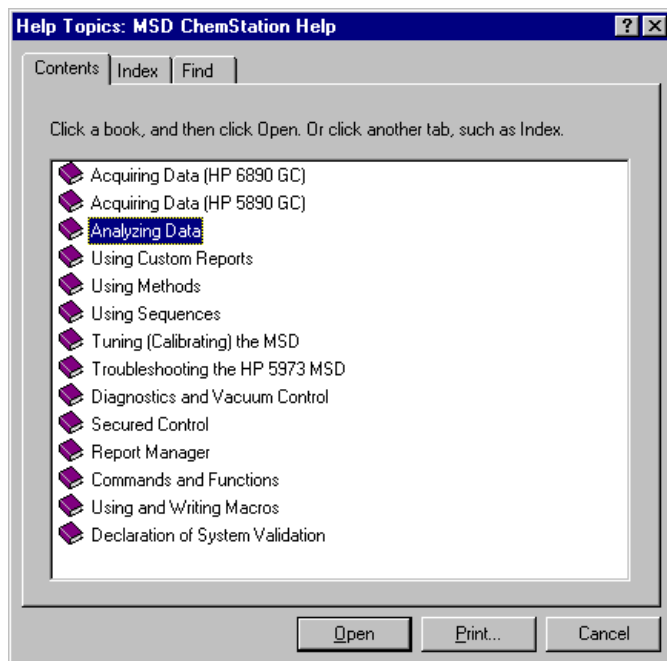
Help Topics: MSD ChemStation Help

?

×

Contents | Index | Find

Click a book, and then click Open. Or click another tab, such as Index.

Acquiring Data (HP 6890 GC)
Acquiring Data (HP 5890 GC)
Analyzing Data
Using Custom Reports
Using Methods
Using Sequences
Tuning (Calibrating) the MSD
Troubleshooting the HP 5973 MSD
Diagnostics and Vacuum Control
Secured Control
Report Manager
Commands and Functions
Using and Writing Macros
Declaration of System Validation

Open | Print... | Cancel